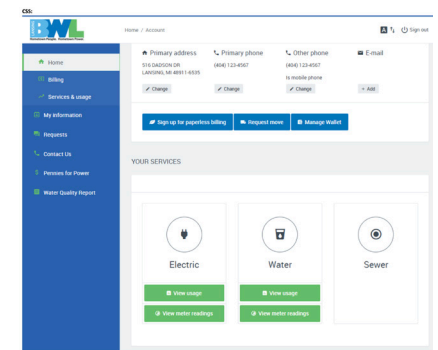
CSS:

BWL

Hometown People. Hometown Power.

Home / Account

Sign out

Home

Billing

Services & usage

My information

Requests

Contact Us

Pennies for Power

Water Quality Report

Primary address
516 DADSON DR
LANSING, MI 48911-5535
Change

Primary phone
(404) 123-4567
Change

Other phone
(404) 123-4567
Is mobile phone
Change

E-mail
+ Add

Sign up for paperless billing

Request move

Manage Wallet

YOUR SERVICES

Electric
View usage
View meter readings

Water
View usage
View meter readings

Sewer